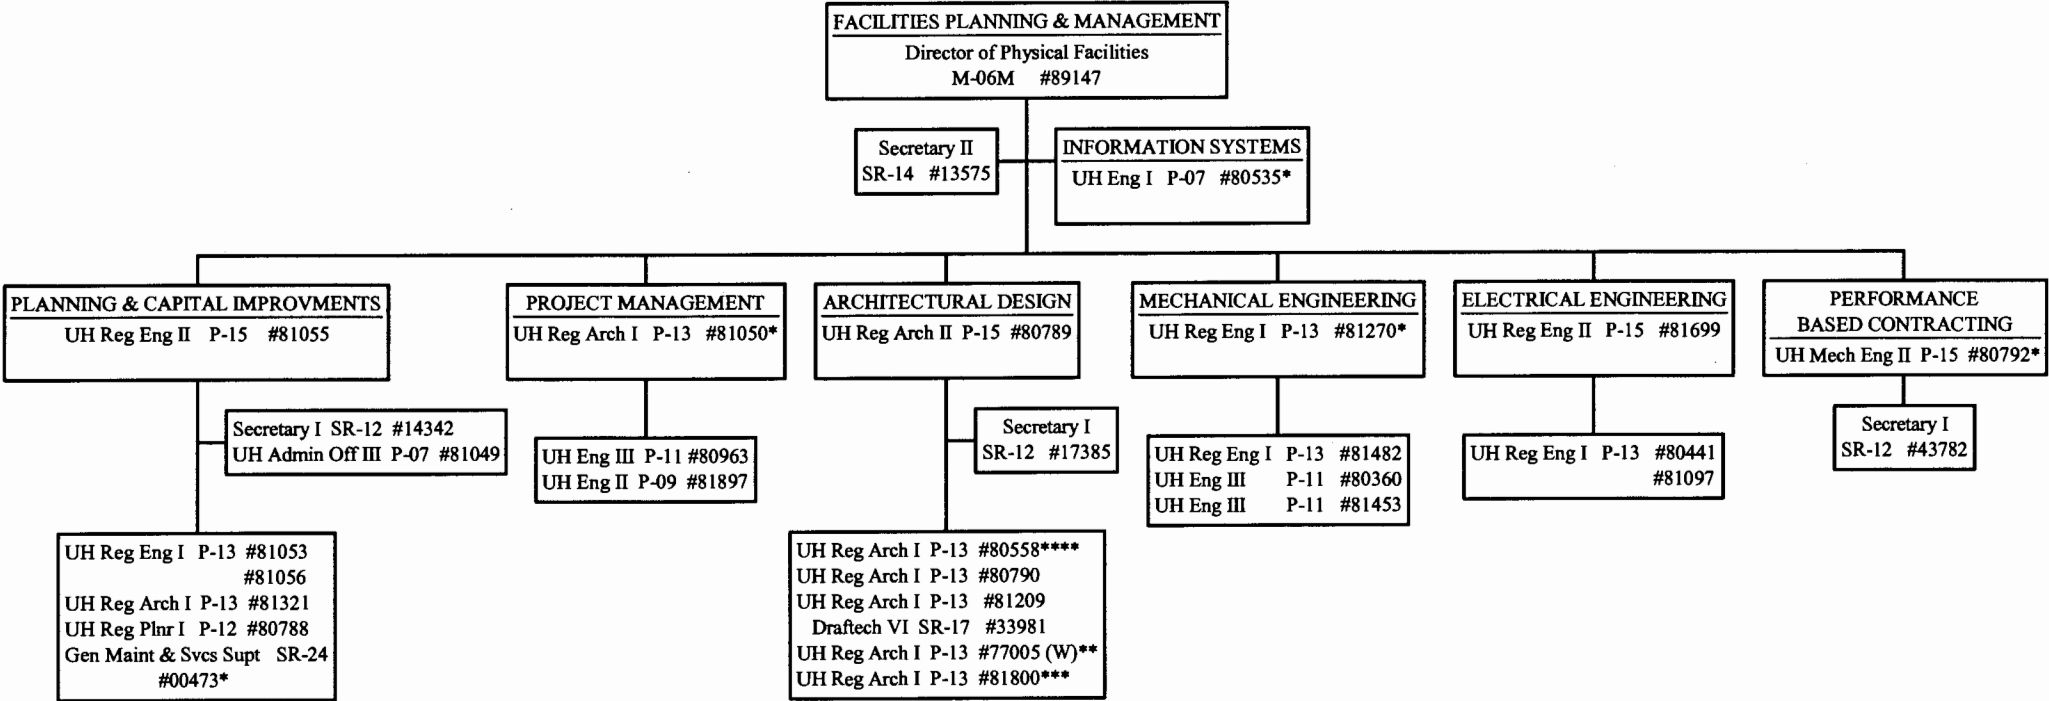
FACILITIES PLANNING & MANAGEMENT
Director of Physical Facilities
M-06M #89147

Secretary II
SR-14 #13575

INFORMATION SYSTEMS
UH Eng I P-07 #80535*

PLANNING & CAPITAL IMPROVMENTS
UH Reg Eng II P-15 #81055

Secretary I SR-12 #14342
UH Admin Off III P-07 #81049

UH Reg Eng I P-13 #81053
#81056
UH Reg Arch I P-13 #81321
UH Reg Plnr I P-12 #80788
Gen Maint & Svcs Supt SR-24
#00473*

PROJECT MANAGEMENT
UH Reg Arch I P-13 #81050*

UH Eng III P-11 #80963
UH Eng II P-09 #81897

ARCHITECTURAL DESIGN
UH Reg Arch II P-15 #80789

Secretary I
SR-12 #17385

UH Reg Arch I P-13 #80558****
UH Reg Arch I P-13 #80790
UH Reg Arch I P-13 #81209
Draftech VI SR-17 #33981
UH Reg Arch I P-13 #77005 (W)**
UH Reg Arch I P-13 #81800***

MECHANICAL ENGINEERING
UH Reg Eng I P-13 #81270*

UH Reg Eng I P-13 #81482
UH Eng III P-11 #80360
UH Eng III P-11 #81453

ELECTRICAL ENGINEERING
UH Reg Eng II P-15 #81699

UH Reg Eng I P-13 #80441
#81097

PERFORMANCE BASED CONTRACTING
UH Mech Eng II P-15 #80792*

Secretary I
SR-12 #43782